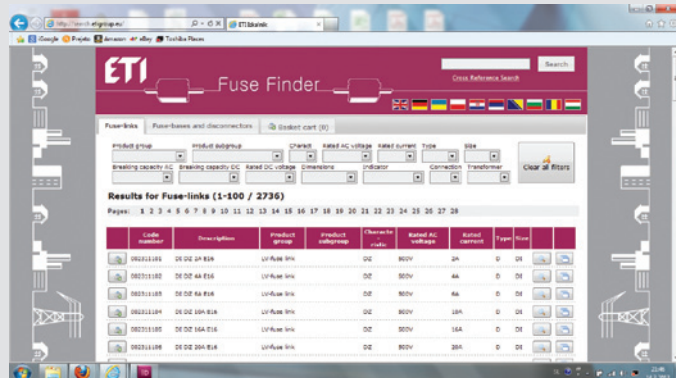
http://search.etigroup.eu/
ETI Iskralink
Google Projeto Amazon eBay Toshiba Places

ETI
Fuse Finder
Search
Cross Reference Search

Fuse-links | Fuse-bases and disconnectors | Basket cart (0)

Product group | Product subgroup | Characteristic | Rated AC voltage | Rated current | Type | Size
Breaking capacity AC | Breaking capacity DC | Rated DC voltage | Dimensions | Indicator | Connection | Transformer
Clear all filters

Results for Fuse-links (1-100 / 2736)

Pages: 1 2 3 4 5 6 7 8 9 10 11 12 13 14 15 16 17 18 19 20 21 22 23 24 25 26 27 28

| | Code number | Description | Product group | Product subgroup | Characteristic | Rated AC voltage | Rated current | Type | Size | | |
|---|---|---|---|---|---|---|---|---|---|---|---|
| | 002311161 | DI DIZ 2A E16 | LV-fuse link | | DZ | 500V | 2A | D | DII | | |
| | 002311162 | DI DIZ 4A E16 | LV-fuse link | | DZ | 500V | 4A | D | DII | | |
| | 002311163 | DI DIZ 6A E16 | LV-fuse link | | DZ | 500V | 6A | D | DII | | |
| | 002311164 | DI DIZ 10A E16 | LV-fuse link | | DZ | 500V | 10A | D | DII | | |
| | 002311165 | DI DIZ 16A E16 | LV-fuse link | | DZ | 500V | 16A | D | DII | | |
| | 002311166 | DI DIZ 20A E16 | LV-fuse link | | DZ | 500V | 20A | D | DII | | |